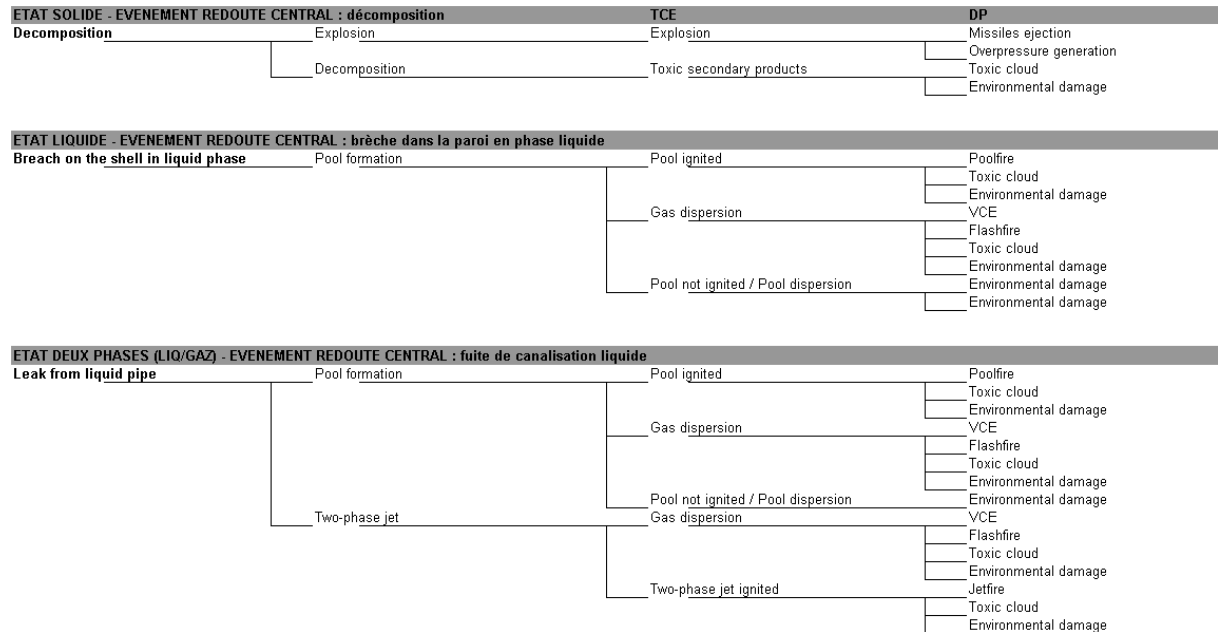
ETAT SOLIDE - EVENEMENT REDOUTE CENTRAL : décomposition TCE DP

Decomposition
Explosion
Explosion
Missiles ejection
Overpressure generation
Decomposition
Toxic secondary products
Toxic cloud
Environmental damage

ETAT LIQUIDE - EVENEMENT REDOUTE CENTRAL : brèche dans la paroi en phase liquide

Breach on the shell in liquid phase
Pool formation
Pool ignited
Poolfire
Toxic cloud
Environmental damage
Gas dispersion
VCE
Flashfire
Toxic cloud
Environmental damage
Pool not ignited / Pool dispersion
Environmental damage
Environmental damage

ETAT DEUX PHASES (LIQ/GAZ) - EVENEMENT REDOUTE CENTRAL : fuite de canalisation liquide

Leak from liquid pipe
Pool formation
Pool ignited
Poolfire
Toxic cloud
Environmental damage
Gas dispersion
VCE
Flashfire
Toxic cloud
Environmental damage
Pool not ignited / Pool dispersion
Environmental damage
Two-phase jet
Gas dispersion
VCE
Flashfire
Toxic cloud
Environmental damage
Two-phase jet ignited
Jetfire
Toxic cloud
Environmental damage